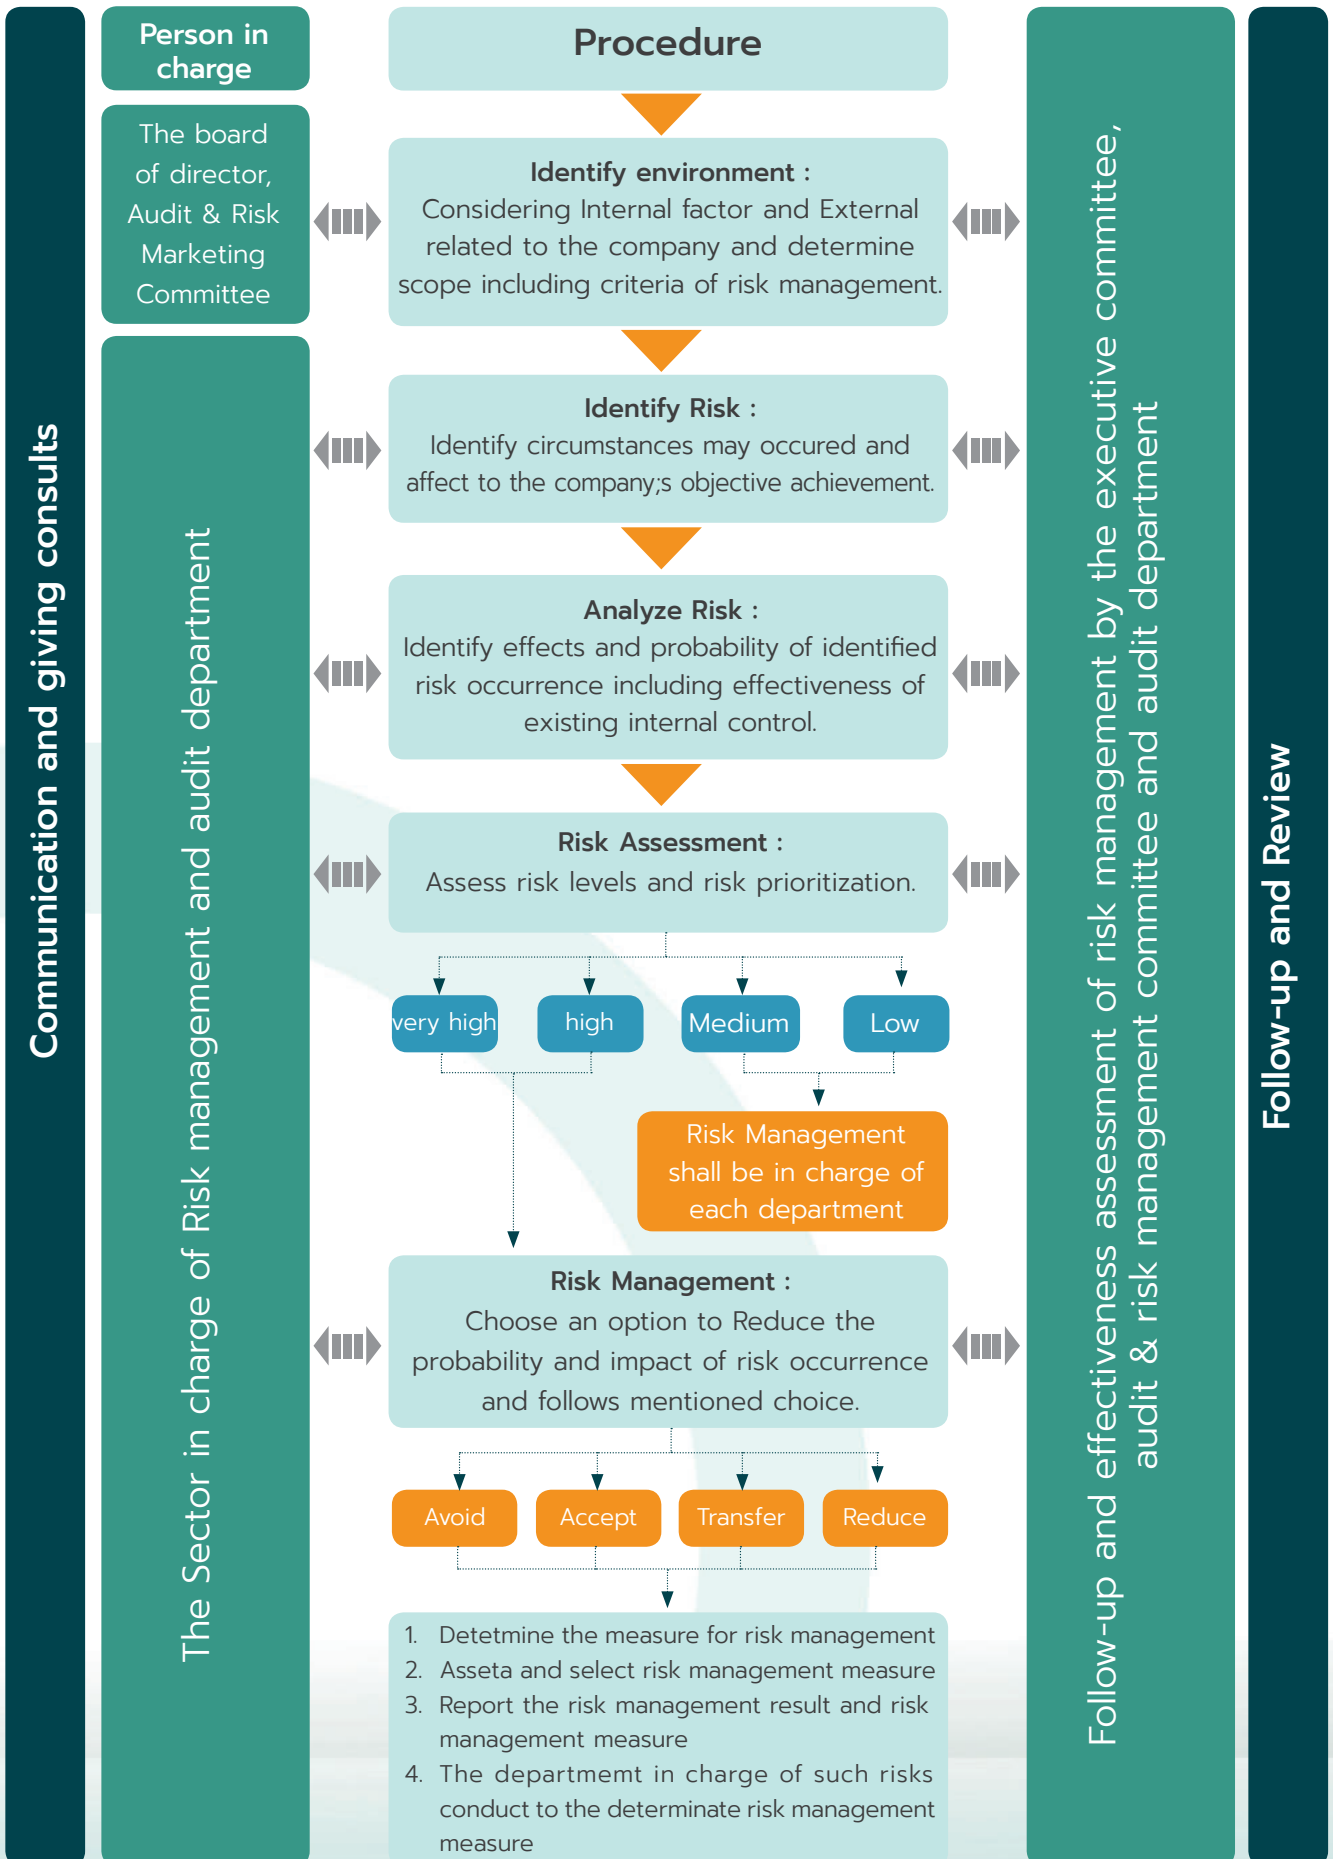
Communication and giving consults

Person in charge

The board of director, Audit & Risk Marketing Committee

The Sector in charge of Risk management and audit department

Procedure

Identify environment :
Considering Internal factor and External related to the company and determine scope including criteria of risk management.

Identify Risk :
Identify circumstances may occured and affect to the company;s objective achievement.

Analyze Risk :
Identify effects and probability of identified risk occurrence including effectiveness of existing internal control.

Risk Assessment :
Assess risk levels and risk prioritization.

very high

high

Medium

Low

Risk Management shall be in charge of each department

Risk Management :
Choose an option to Reduce the probability and impact of risk occurrence and follows mentioned choice.

Avoid

Accept

Transfer

Reduce

1. Detetmine the measure for risk management
2. Asseta and select risk management measure
3. Report the risk management result and risk management measure
4. The departmemt in charge of such risks conduct to the determinate risk management measure

Follow-up and effectiveness assessment of risk management by the executive committee, audit & risk management committee and audit department

Follow-up and Review